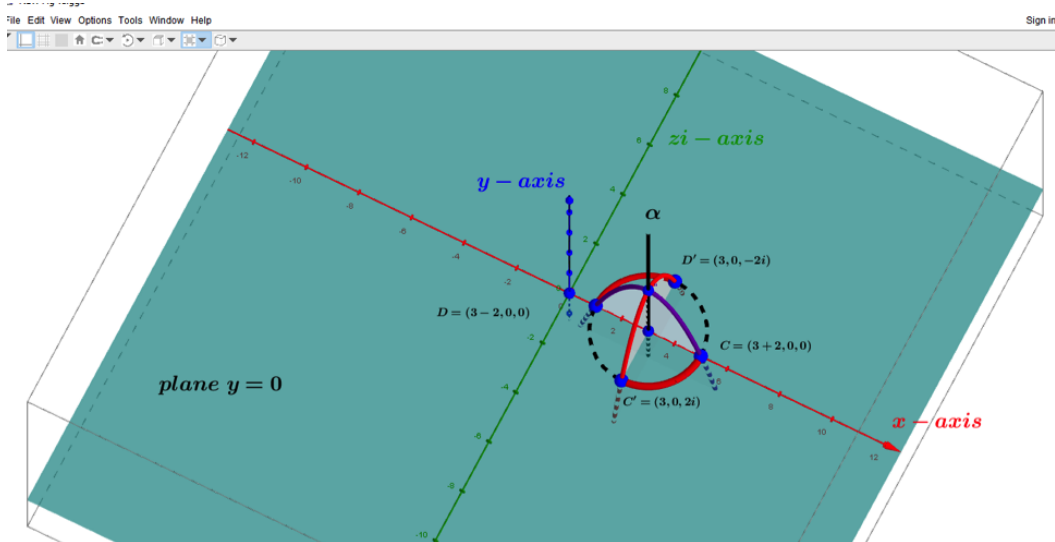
File Edit View Options Tools Window Help

Sign in

$zi - axis$

$y - axis$

$\alpha$

$D' = (3, 0, -2i)$

$D = (3-2, 0, 0)$

$C = (3+2, 0, 0)$

$plane\ y = 0$

$C' = (3, 0, 2i)$

$x - axis$

-12

-10

-8

-6

-4

-2

2

4

6

8

10

12

8

6

4

2

-2

-4

-6

-8

-10